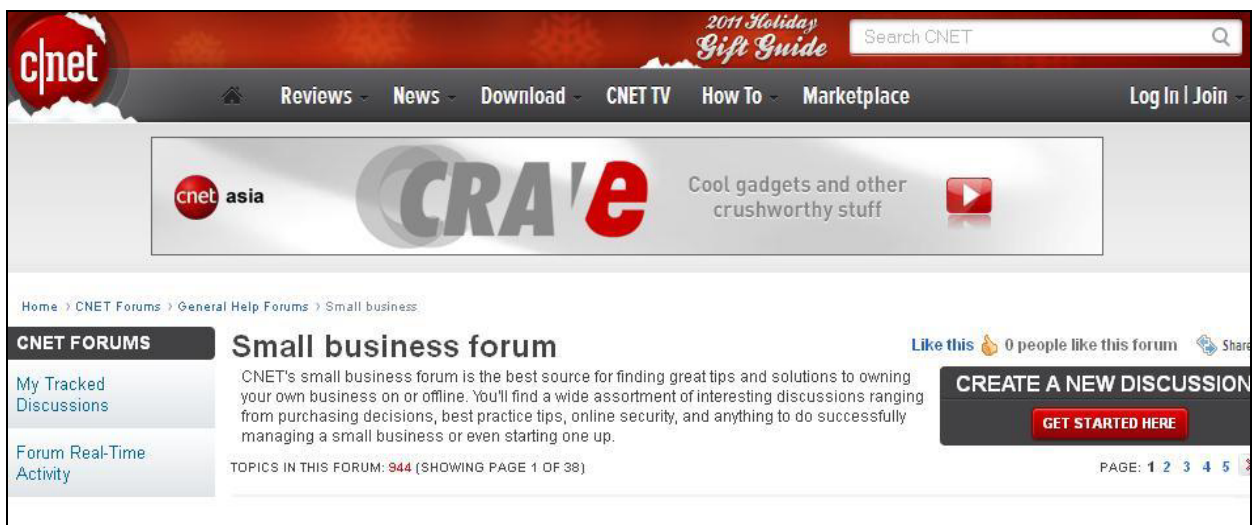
cnet

2011 Holiday Gift Guide

Search CNET

Reviews News Download CNET TV How To Marketplace

Log In | Join

cnet asia

CRAVE

Cool gadgets and other crushworthy stuff

Home › CNET Forums › General Help Forums › Small business

CNET FORUMS

My Tracked Discussions

Forum Real-Time Activity

Small business forum

Like this 0 people like this forum Share

CNET's small business forum is the best source for finding great tips and solutions to owning your own business on or offline. You'll find a wide assortment of interesting discussions ranging from purchasing decisions, best practice tips, online security, and anything to do successfully managing a small business or even starting one up.

CREATE A NEW DISCUSSION

GET STARTED HERE

TOPICS IN THIS FORUM: 944 (SHOWING PAGE 1 OF 38)

PAGE: 1 2 3 4 5